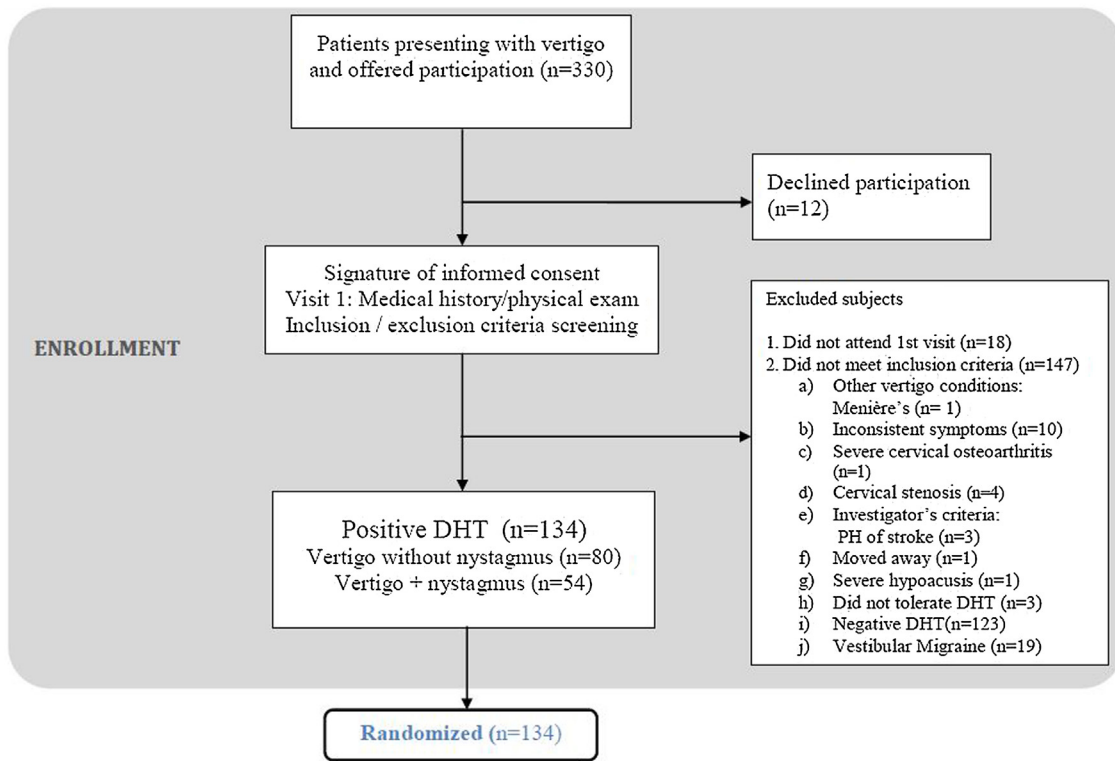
Patients presenting with vertigo and offered participation (n=330)

Declined participation (n=12)

Signature of informed consent
Visit 1: Medical history/physical exam
Inclusion / exclusion criteria screening

ENROLLMENT

Excluded subjects

1. Did not attend 1st visit (n=18)
2. Did not meet inclusion criteria (n=147)
a) Other vertigo conditions: Menière's (n= 1)
b) Inconsistent symptoms (n=10)
c) Severe cervical osteoarthritis (n=1)
d) Cervical stenosis (n=4)
e) Investigator's criteria: PH of stroke (n=3)
f) Moved away (n=1)
g) Severe hypoacusis (n=1)
h) Did not tolerate DHT (n=3)
i) Negative DHT(n=123)
j) Vestibular Migraine (n=19)

Positive DHT (n=134)
Vertigo without nystagmus (n=80)
Vertigo + nystagmus (n=54)

Randomized (n=134)